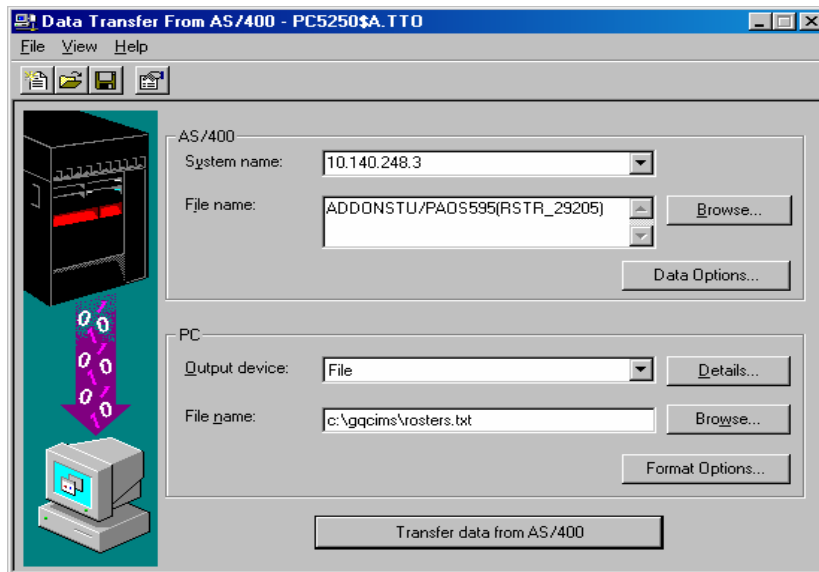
Data Transfer From AS/400 - PC5250$A.TTO

File View Help

AS/400

System name: 10.140.248.3

File name: ADDONSTU/PAOS595(RSTR_29205)

Browse...

Data Options...

PC

Output device: File

Details...

File name: c:\gqcims\rosters.txt

Browse...

Format Options...

Transfer data from AS/400